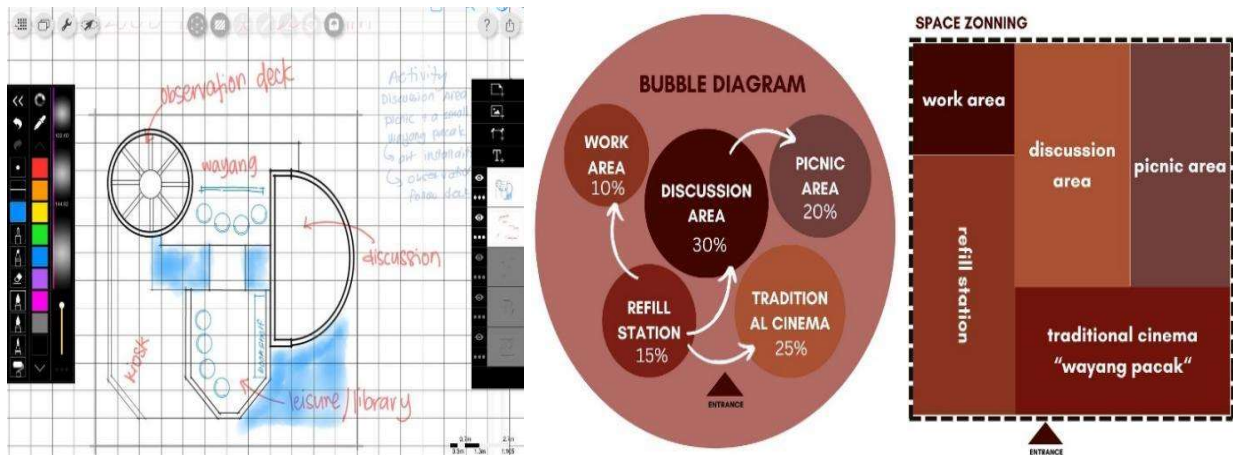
observation deck

wayang

discussion

kiosk

leisure / library

Activity
Discussion area
picnic + small
wayang pacak
art installation
observation
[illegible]

BUBBLE DIAGRAM

WORK AREA 10%

DISCUSSION AREA 30%

PICNIC AREA 20%

REFILL STATION 15%

TRADITION AL CINEMA 25%

ENTRANCE

SPACE ZONNING

work area

discussion area

picnic area

refill station

traditional cinema "wayang pacak"

ENTRANCE